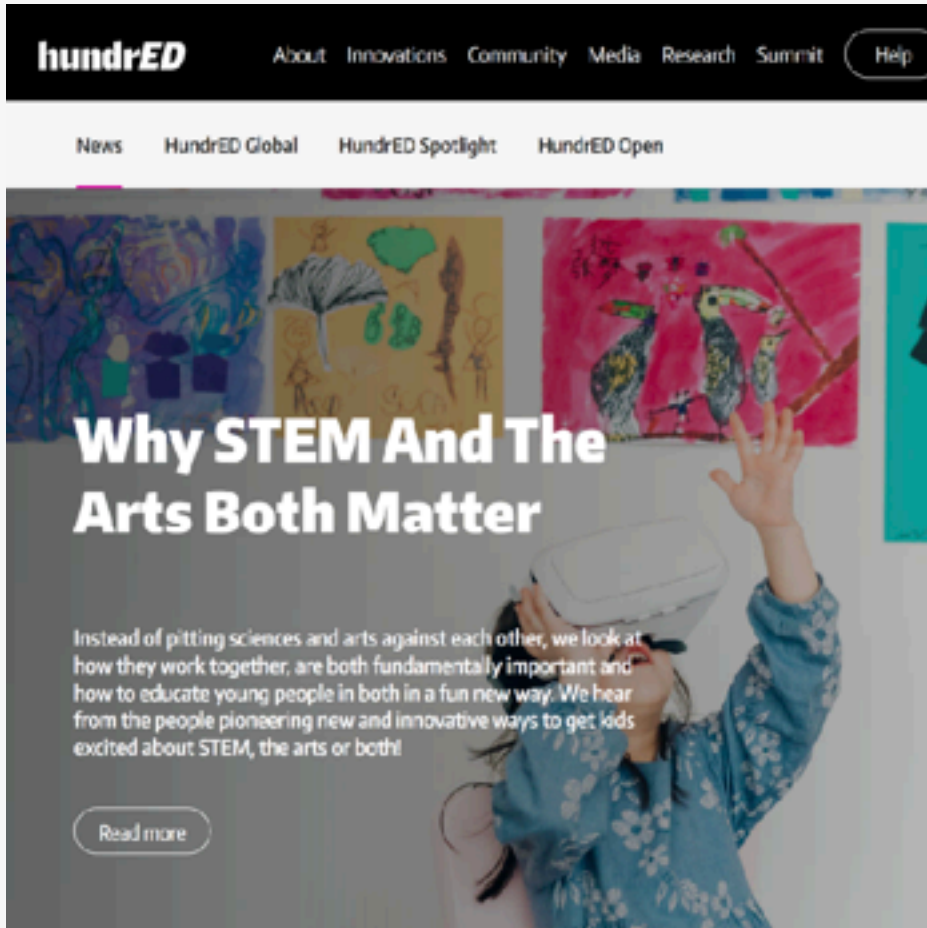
hundrED About Innovations Community Media Research Summit Help

News HundrED Global HundrED Spotlight HundrED Open

Why STEM And The Arts Both Matter

Instead of pitting sciences and arts against each other, we look at how they work together, are both fundamentally important and how to educate young people in both in a fun new way. We hear from the people pioneering new and innovative ways to get kids excited about STEM, the arts or both!

Read more